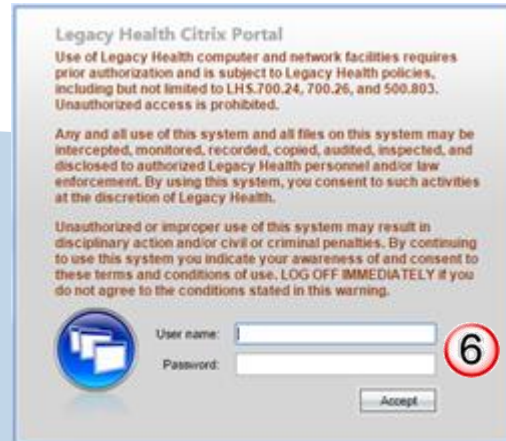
Legacy Health Citrix Portal

Use of Legacy Health computer and network facilities requires prior authorization and is subject to Legacy Health policies, including but not limited to LHS.700.24, 700.26, and 500.803. Unauthorized access is prohibited.

Any and all use of this system and all files on this system may be intercepted, monitored, recorded, copied, audited, inspected, and disclosed to authorized Legacy Health personnel and/or law enforcement. By using this system, you consent to such activities at the discretion of Legacy Health.

Unauthorized or improper use of this system may result in disciplinary action and/or civil or criminal penalties. By continuing to use this system you indicate your awareness of and consent to these terms and conditions of use. LOG OFF IMMEDIATELY if you do not agree to the conditions stated in this warning.

User name:

Password:

6

Accept